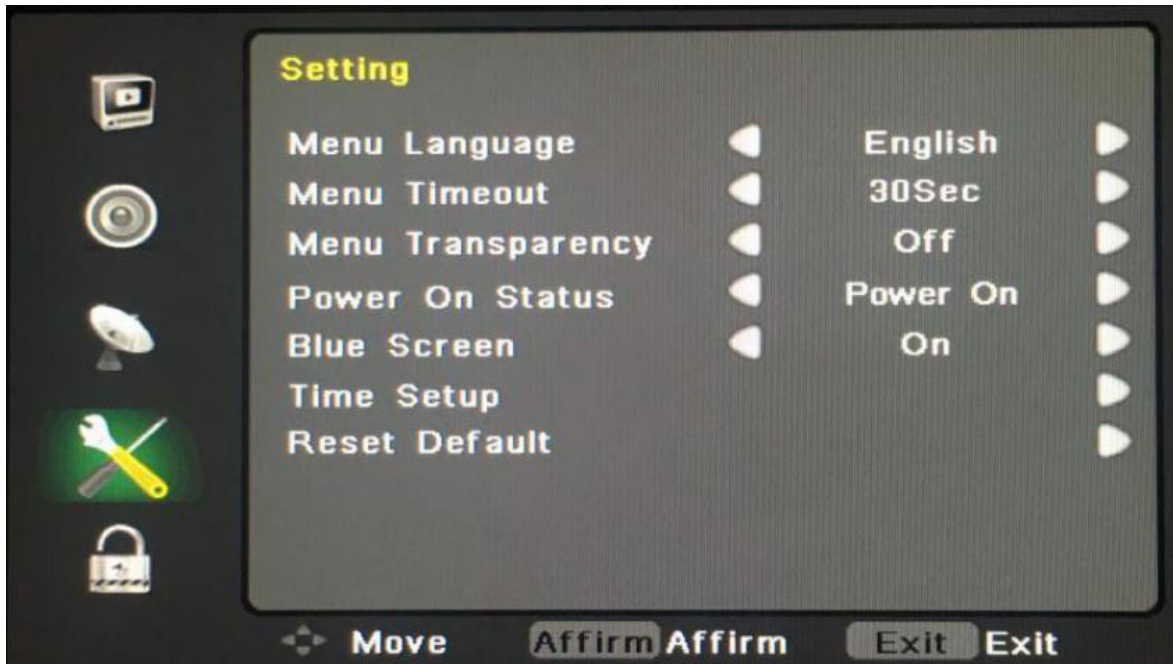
Setting

| | |
|---|---|
| Menu Language | English |
| Menu Timeout | 30Sec |
| Menu Transparency | Off |
| Power On Status | Power On |
| Blue Screen | On |
| Time Setup | |
| Reset Default | |

Move Affirm Affirm Exit Exit